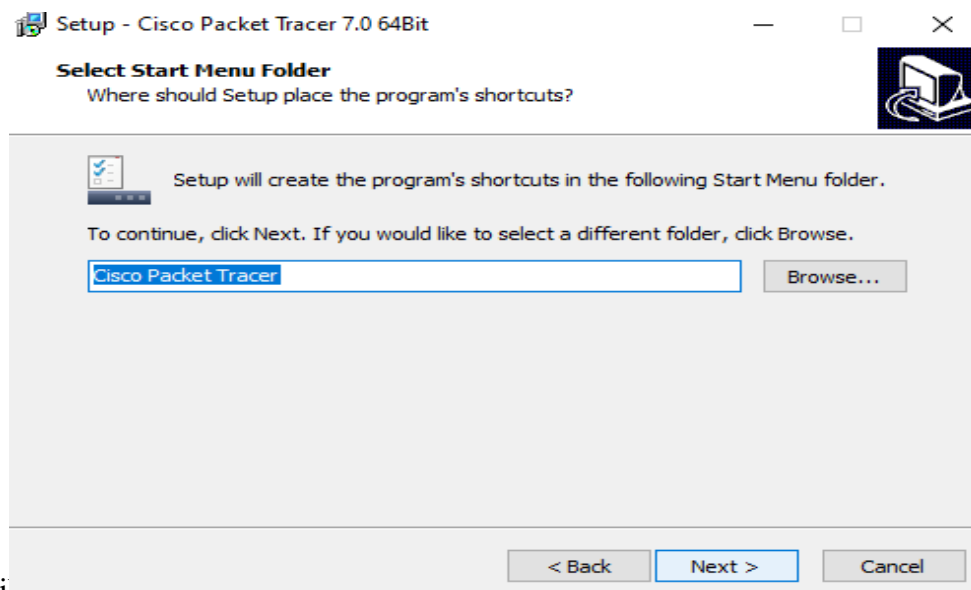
Setup - Cisco Packet Tracer 7.0 64Bit

Select Start Menu Folder
Where should Setup place the program's shortcuts?

Setup will create the program's shortcuts in the following Start Menu folder.

To continue, click Next. If you would like to select a different folder, click Browse.

Cisco Packet Tracer

Browse...

< Back

Next >

Cancel